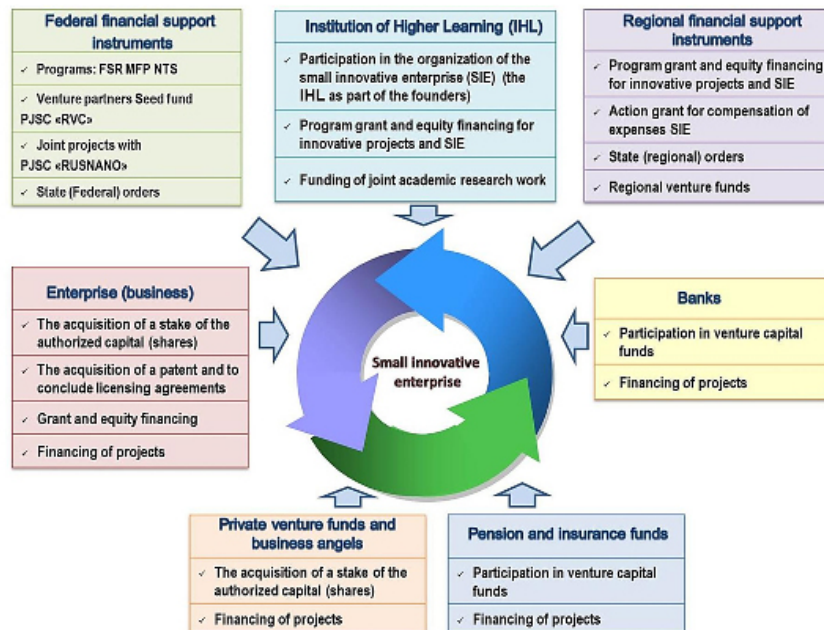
Federal financial support instruments

✓ Programs: FSR MFP NTS

✓ Venture partners Seed fund PJSC «RVC»

✓ Joint projects with PJSC «RUSNANO»

✓ State (Federal) orders

Institution of Higher Learning (IHL)

✓ Participation in the organization of the small innovative enterprise (SIE) (the IHL as part of the founders)

✓ Program grant and equity financing for innovative projects and SIE

✓ Funding of joint academic research work

Regional financial support instruments

✓ Program grant and equity financing for innovative projects and SIE

✓ Action grant for compensation of expenses SIE

✓ State (regional) orders

✓ Regional venture funds

Enterprise (business)

✓ The acquisition of a stake of the authorized capital (shares)

✓ The acquisition of a patent and to conclude licensing agreements

✓ Grant and equity financing

✓ Financing of projects

Small innovative enterprise

Banks

✓ Participation in venture capital funds

✓ Financing of projects

Private venture funds and business angels

✓ The acquisition of a stake of the authorized capital (shares)

✓ Financing of projects

Pension and insurance funds

✓ Participation in venture capital funds

✓ Financing of projects